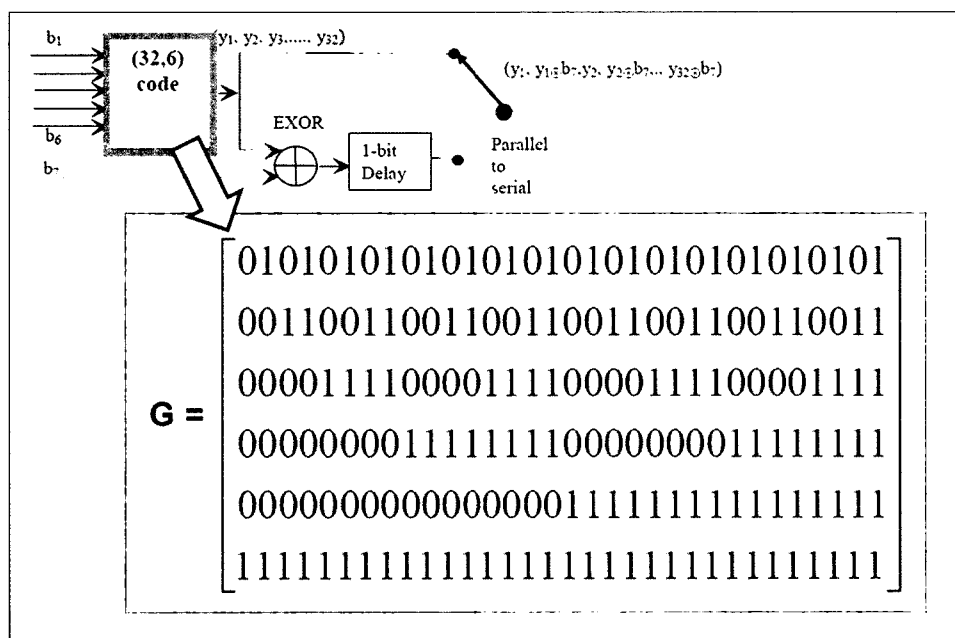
$b_1$

$b_6$

$b_7$

(32,6) code

$(y_1, y_2, y_3, \ldots\ldots y_{32})$

$(y_1, y_1 \oplus b_7, y_2, y_2 \oplus b_7, \ldots y_{32} \oplus b_7)$

EXOR

1-bit Delay

Parallel to serial

$G = \begin{bmatrix} 01010101010101010101010101010101 \\ 00110011001100110011001100110011 \\ 00001111000011110000111100001111 \\ 00000000111111110000000011111111 \\ 00000000000000001111111111111111 \\ 11111111111111111111111111111111 \end{bmatrix}$